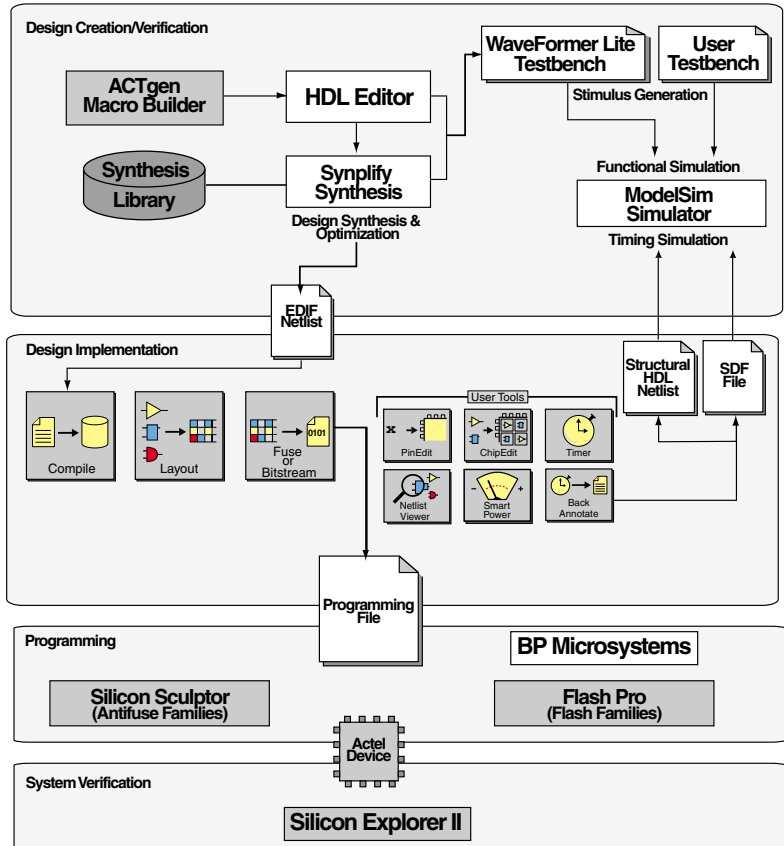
Design Creation/Verification

ACTgen Macro Builder

HDL Editor

WaveFormer Lite Testbench

User Testbench

Stimulus Generation

Synthesis Library

Synplify Synthesis

Functional Simulation

ModelSim Simulator

Design Synthesis & Optimization

Timing Simulation

EDIF Netlist

Design Implementation

Structural HDL Netlist

SDF File

User Tools

Compile

Layout

Fuse or Bitstream

0101

PinEdit

ChipEdit

Timer

Netlist Viewer

Smart Power

Back Annotate

Programming File

Programming

BP Microsystems

Silicon Sculptor (Antifuse Families)

Flash Pro (Flash Families)

Actel Device

System Verification

Silicon Explorer II